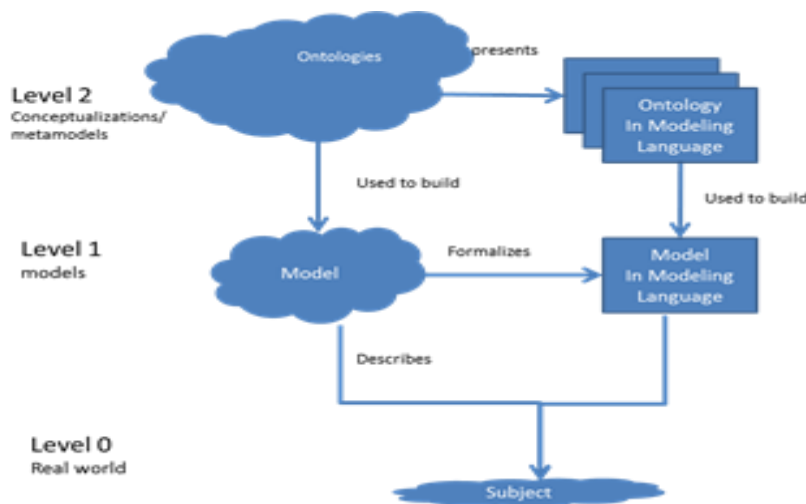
Ontologies

presents

Level 2
Conceptualizations/ metamodels

Ontology In Modeling Language

Used to build

Used to build

Level 1
models

Model

Formalizes

Model In Modeling Language

Describes

Level 0
Real world

Subject